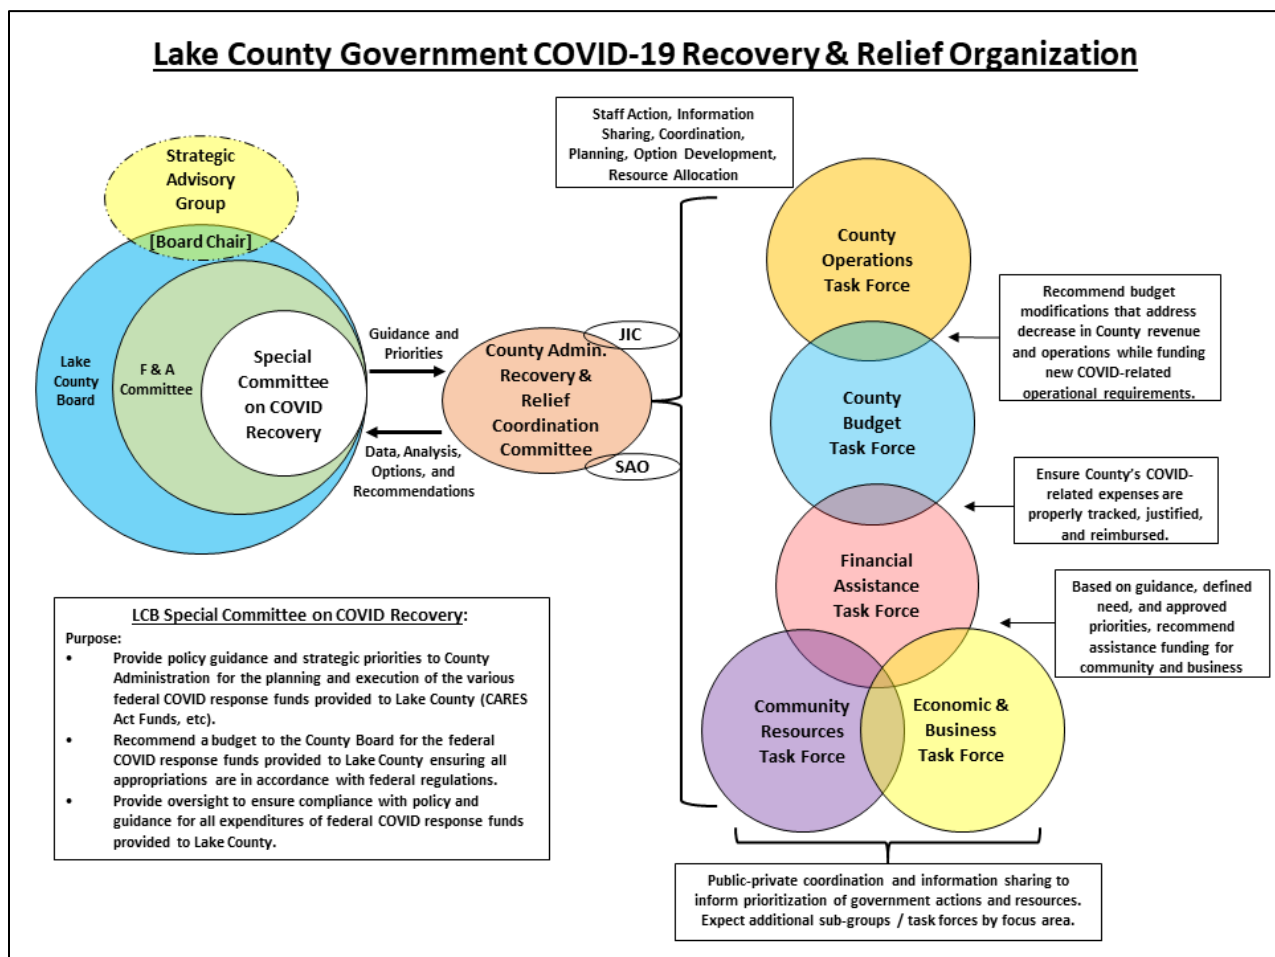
Lake County Government COVID-19 Recovery & Relief Organization

Strategic Advisory Group

[Board Chair]

Lake County Board

F & A Committee

Special Committee on COVID Recovery

Guidance and Priorities

Data, Analysis, Options, and Recommendations

JIC

County Admin. Recovery & Relief Coordination Committee

SAO

Staff Action, Information Sharing, Coordination, Planning, Option Development, Resource Allocation

County Operations Task Force

Recommend budget modifications that address decrease in County revenue and operations while funding new COVID-related operational requirements.

County Budget Task Force

Ensure County's COVID-related expenses are properly tracked, justified, and reimbursed.

Financial Assistance Task Force

Based on guidance, defined need, and approved priorities, recommend assistance funding for community and business

Community Resources Task Force

Economic & Business Task Force

Public-private coordination and information sharing to inform prioritization of government actions and resources. Expect additional sub-groups / task forces by focus area.

LCB Special Committee on COVID Recovery:

Purpose:

• Provide policy guidance and strategic priorities to County Administration for the planning and execution of the various federal COVID response funds provided to Lake County (CARES Act Funds, etc).

• Recommend a budget to the County Board for the federal COVID response funds provided to Lake County ensuring all appropriations are in accordance with federal regulations.

• Provide oversight to ensure compliance with policy and guidance for all expenditures of federal COVID response funds provided to Lake County.